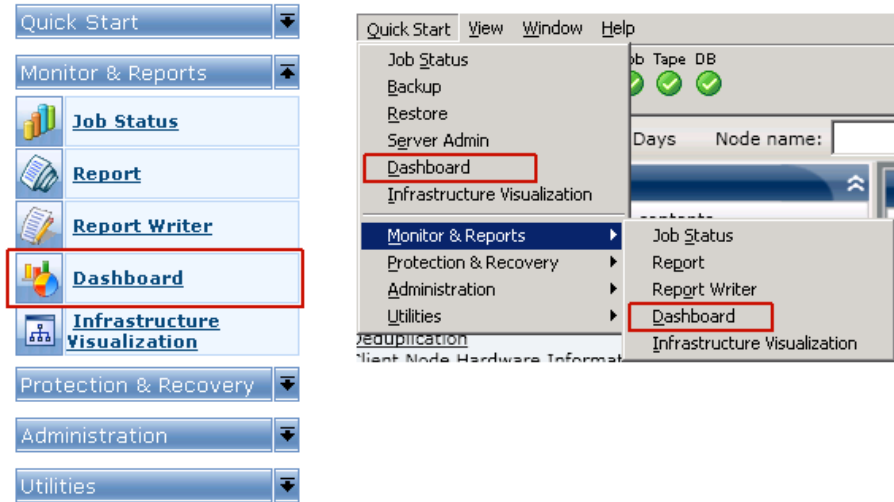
Quick Start

Monitor & Reports

Job Status

Report

Report Writer

Dashboard

Infrastructure Visualization

Protection & Recovery

Administration

Utilities

Quick Start View Window Help

Job Status
Backup
Restore
Server Admin
Dashboard
Infrastructure Visualization

Monitor & Reports
Protection & Recovery
Administration
Utilities

ob Tape DB

Days Node name:

contents

Job Status
Report
Report Writer
Dashboard
Infrastructure Visualization

Deduplication
Client Node Hardware Informat